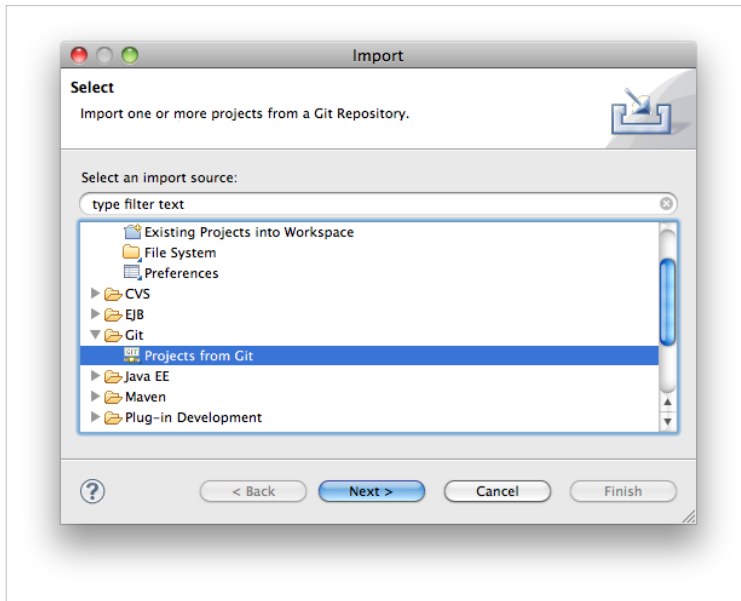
Import

Select

Import one or more projects from a Git Repository.

Select an import source:

type filter text

Existing Projects into Workspace
File System
Preferences
CVS
EJB
Git
GIT Projects from Git
Java EE
Maven
Plug-in Development

?

< Back

Next >

Cancel

Finish